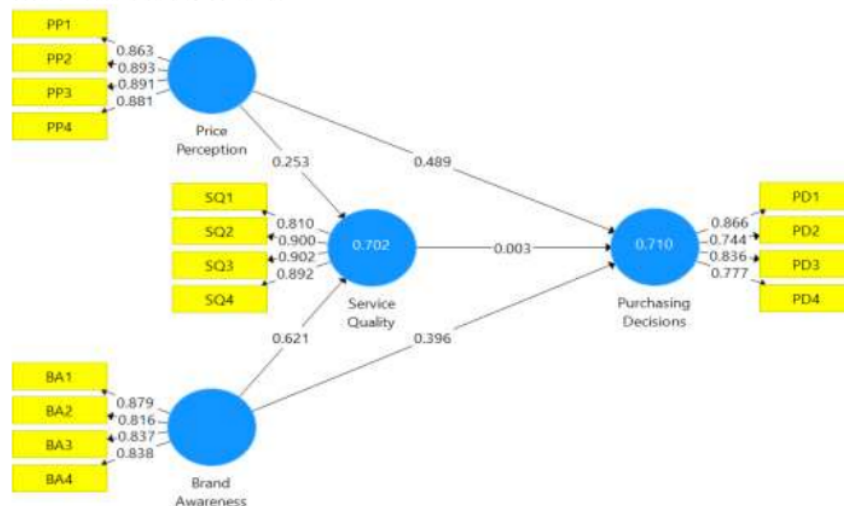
PP1
PP2
PP3
PP4
0.863
0.893
0.891
0.881
Price Perception
0.253
0.489
SQ1
SQ2
SQ3
SQ4
0.810
0.900
0.902
0.892
0.702
Service Quality
0.003
0.710
Purchasing Decisions
0.866
0.744
0.836
0.777
PD1
PD2
PD3
PD4
0.621
0.396
BA1
BA2
BA3
BA4
0.879
0.816
0.837
0.838
Brand Awareness